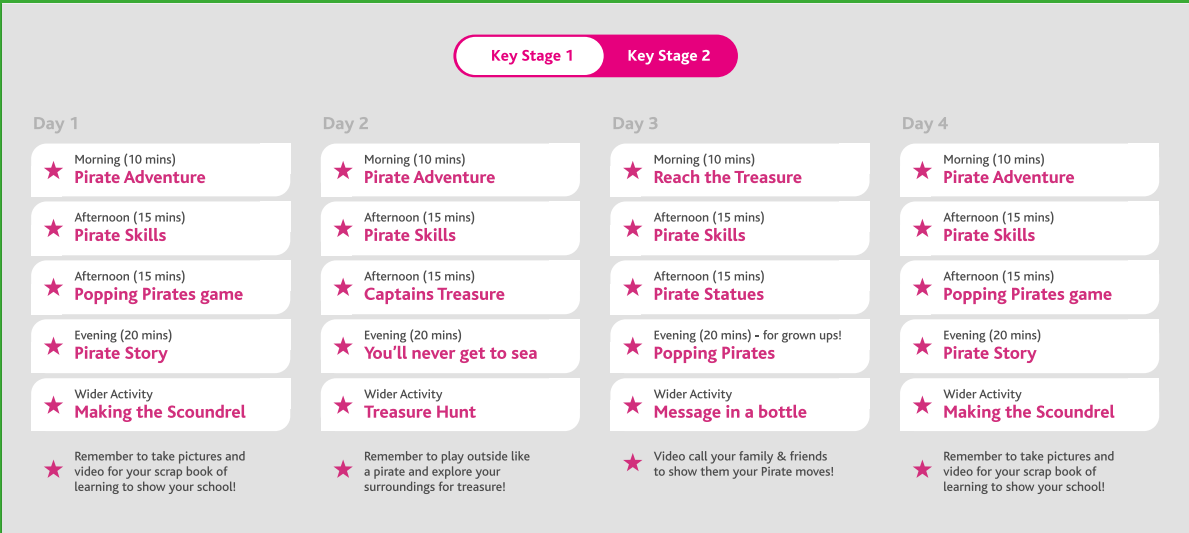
Key Stage 1 Key Stage 2

Day 1

Morning (10 mins)
Pirate Adventure

Afternoon (15 mins)
Pirate Skills

Afternoon (15 mins)
Popping Pirates game

Evening (20 mins)
Pirate Story

Wider Activity
Making the Scoundrel

Remember to take pictures and video for your scrap book of learning to show your school!

Day 2

Morning (10 mins)
Pirate Adventure

Afternoon (15 mins)
Pirate Skills

Afternoon (15 mins)
Captains Treasure

Evening (20 mins)
You'll never get to sea

Wider Activity
Treasure Hunt

Remember to play outside like a pirate and explore your surroundings for treasure!

Day 3

Morning (10 mins)
Reach the Treasure

Afternoon (15 mins)
Pirate Skills

Afternoon (15 mins)
Pirate Statues

Evening (20 mins) - for grown ups!
Popping Pirates

Wider Activity
Message in a bottle

Video call your family & friends to show them your Pirate moves!

Day 4

Morning (10 mins)
Pirate Adventure

Afternoon (15 mins)
Pirate Skills

Afternoon (15 mins)
Popping Pirates game

Evening (20 mins)
Pirate Story

Wider Activity
Making the Scoundrel

Remember to take pictures and video for your scrap book of learning to show your school!